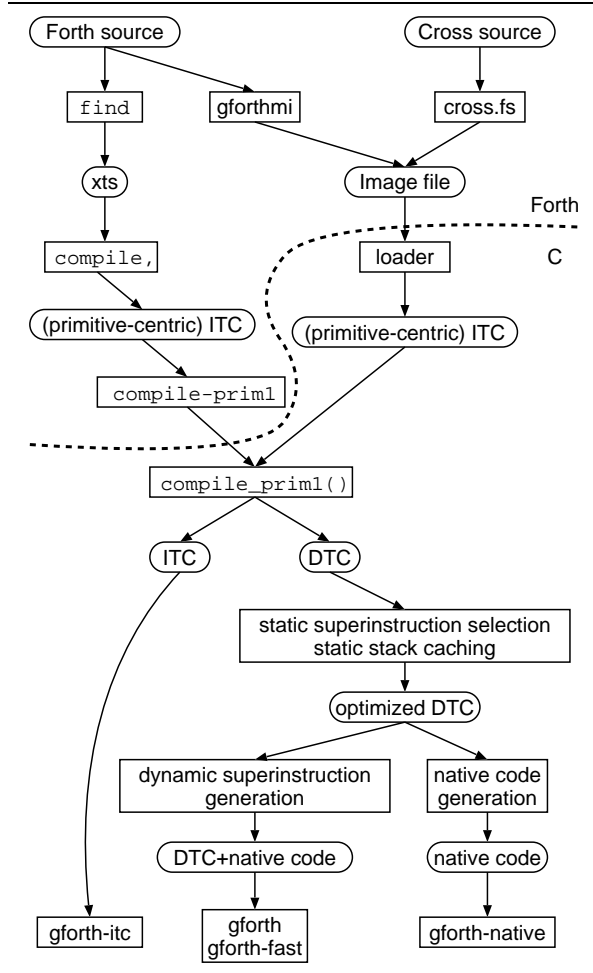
Forth source

Cross source

find

gforthmi

cross.fs

xts

Image file

Forth

compile,

loader

C

(primitive-centric) ITC

(primitive-centric) ITC

compile-prim1

compile_prim1()

ITC

DTC

static superinstruction selection
static stack caching

optimized DTC

dynamic superinstruction generation

native code generation

DTC+native code

native code

gforth-itc

gforth
gforth-fast

gforth-native